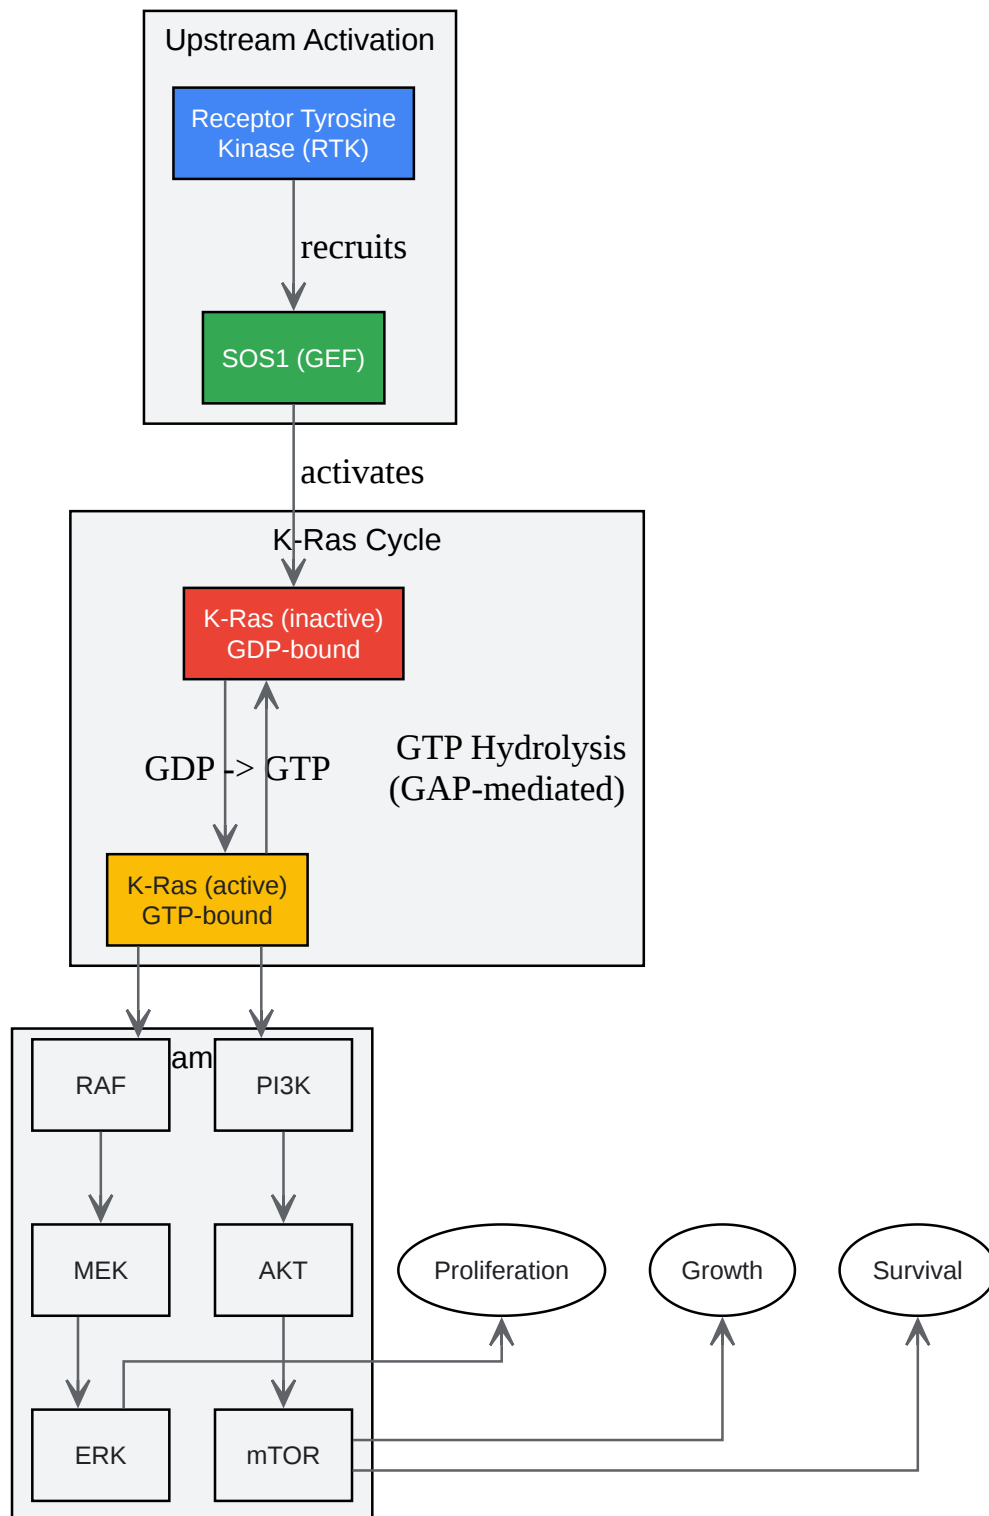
Upstream Activation

Receptor Tyrosine Kinase (RTK)

recruits

SOS1 (GEF)

activates

K-Ras Cycle

K-Ras (inactive) GDP-bound

GDP -> GTP

GTP Hydrolysis (GAP-mediated)

K-Ras (active) GTP-bound

am

RAF

PI3K

MEK

AKT

Proliferation

Growth

Survival

ERK

mTOR